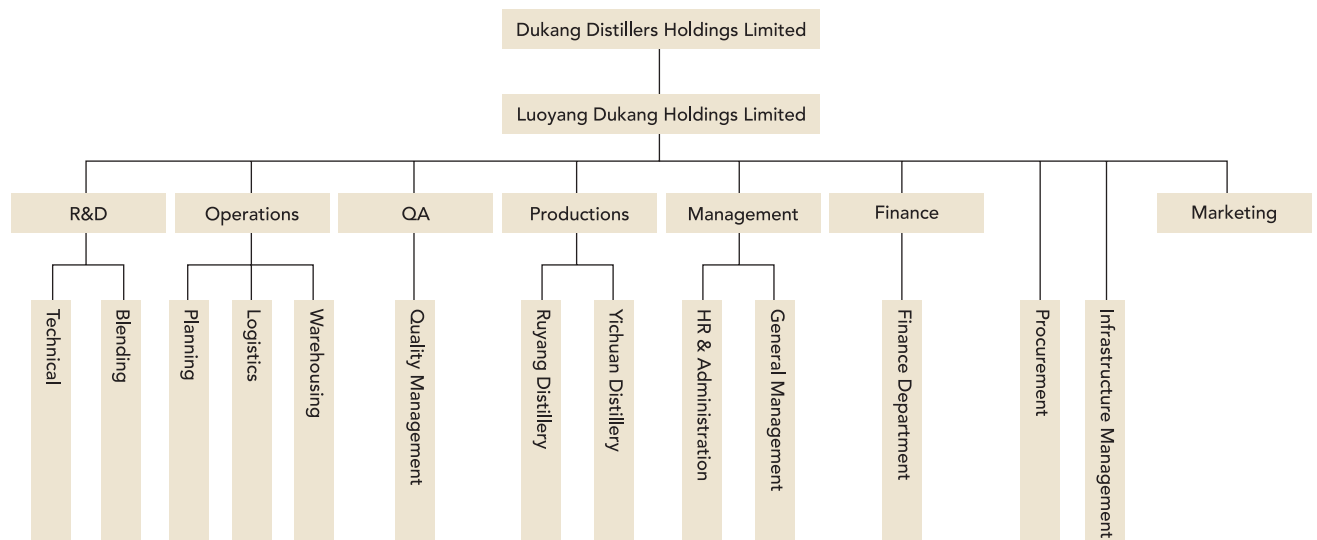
Dukang Distillers Holdings Limited

Luoyang Dukang Holdings Limited

R&D

Technical

Blending

Operations

Planning

Logistics

Warehousing

QA

Quality Management

Productions

Ruyang Distillery

Yichuan Distillery

Management

HR & Administration

General Management

Finance

Finance Department

Procurement

Infrastructure Management

Marketing